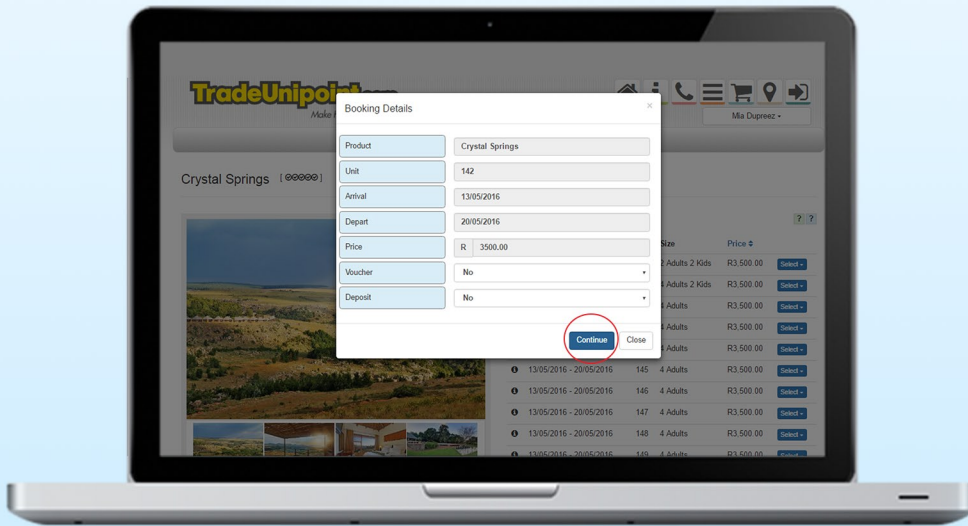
TradeUnipoint.com
Make

Mia Dupreez ▾

Crystal Springs [⊘⊘⊘⊘⊘]

Booking Details ×

| Product | Crystal Springs |
|---|---|
| Unit | 142 |
| Arrival | 13/05/2016 |
| Depart | 20/05/2016 |
| Price | R 3500.00 |
| Voucher | No |
| Deposit | No |

Continue Close

? ?

| | | | Size | Price ⇕ | |
|---|---|---|---|---|---|
| | | | 2 Adults 2 Kids | R3,500.00 | Select ▾ |
| | | | 4 Adults 2 Kids | R3,500.00 | Select ▾ |
| | | | 4 Adults | R3,500.00 | Select ▾ |
| | | | 4 Adults | R3,500.00 | Select ▾ |
| | | | 4 Adults | R3,500.00 | Select ▾ |
| ❶ | 13/05/2016 - 20/05/2016 | 145 | 4 Adults | R3,500.00 | Select ▾ |
| ❶ | 13/05/2016 - 20/05/2016 | 146 | 4 Adults | R3,500.00 | Select ▾ |
| ❶ | 13/05/2016 - 20/05/2016 | 147 | 4 Adults | R3,500.00 | Select ▾ |
| ❶ | 13/05/2016 - 20/05/2016 | 148 | 4 Adults | R3,500.00 | Select ▾ |
| ❶ | 13/05/2016 - 20/05/2016 | 149 | 4 Adults | R3,500.00 | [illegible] |